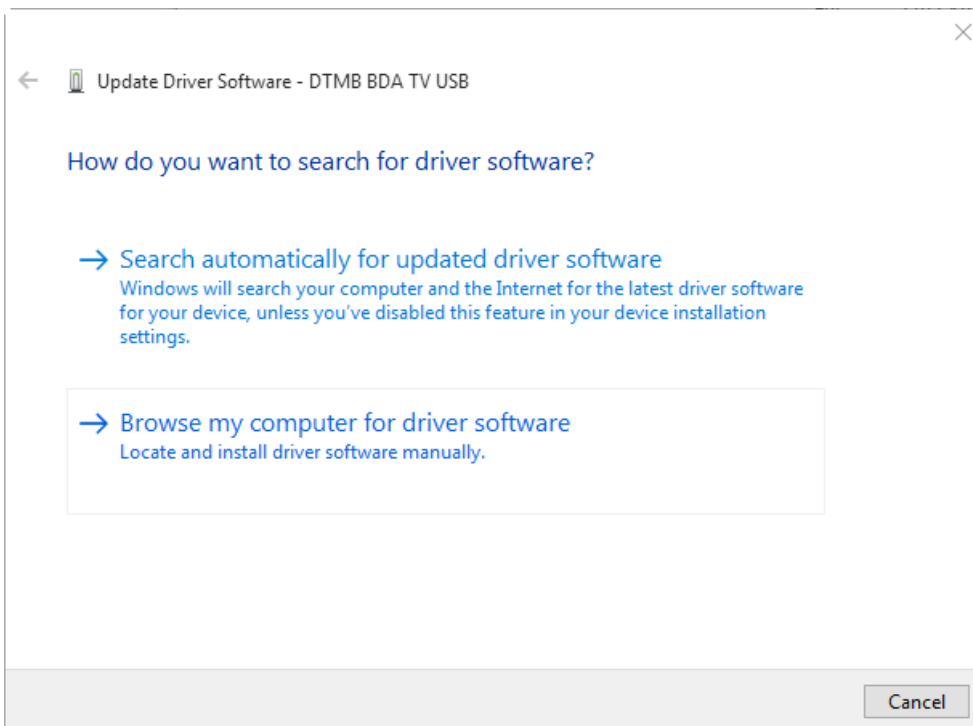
Update Driver Software - DTMB BDA TV USB

How do you want to search for driver software?

→ Search automatically for updated driver software
Windows will search your computer and the Internet for the latest driver software for your device, unless you've disabled this feature in your device installation settings.

→ Browse my computer for driver software
Locate and install driver software manually.

Cancel